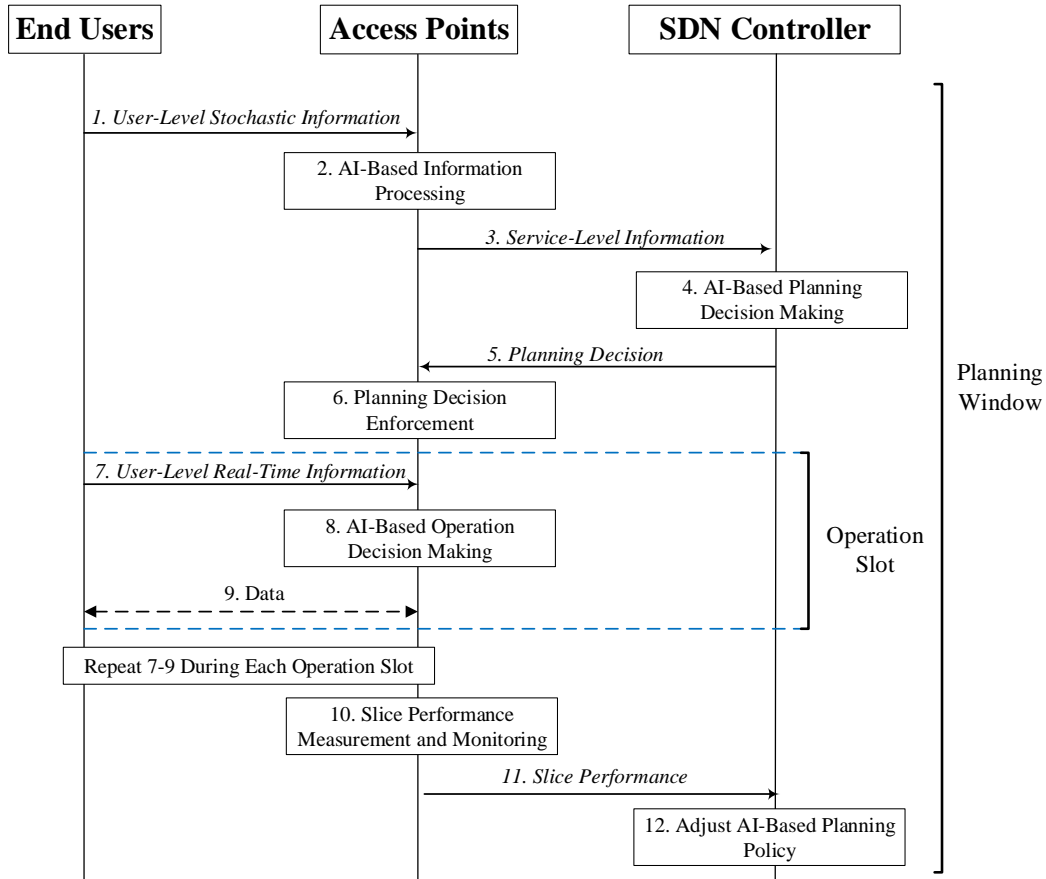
End Users

Access Points

SDN Controller

1. User-Level Stochastic Information

2. AI-Based Information Processing

3. Service-Level Information

4. AI-Based Planning Decision Making

5. Planning Decision

6. Planning Decision Enforcement

Planning Window

7. User-Level Real-Time Information

8. AI-Based Operation Decision Making

Operation Slot

9. Data

Repeat 7-9 During Each Operation Slot

10. Slice Performance Measurement and Monitoring

11. Slice Performance

12. Adjust AI-Based Planning Policy